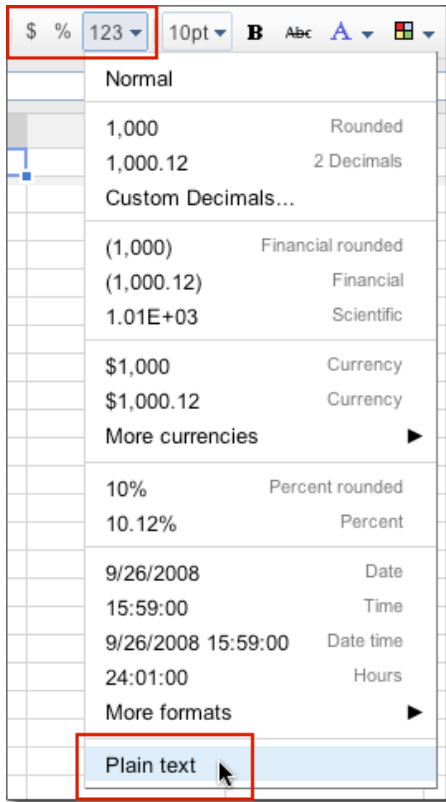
$ % 123 10pt B Abc A

Normal

1,000 Rounded
1,000.12 2 Decimals
Custom Decimals...

(1,000) Financial rounded
(1,000.12) Financial
1.01E+03 Scientific

$1,000 Currency
$1,000.12 Currency
More currencies ▶

10% Percent rounded
10.12% Percent

9/26/2008 Date
15:59:00 Time
9/26/2008 15:59:00 Date time
24:01:00 Hours
More formats ▶

Plain text